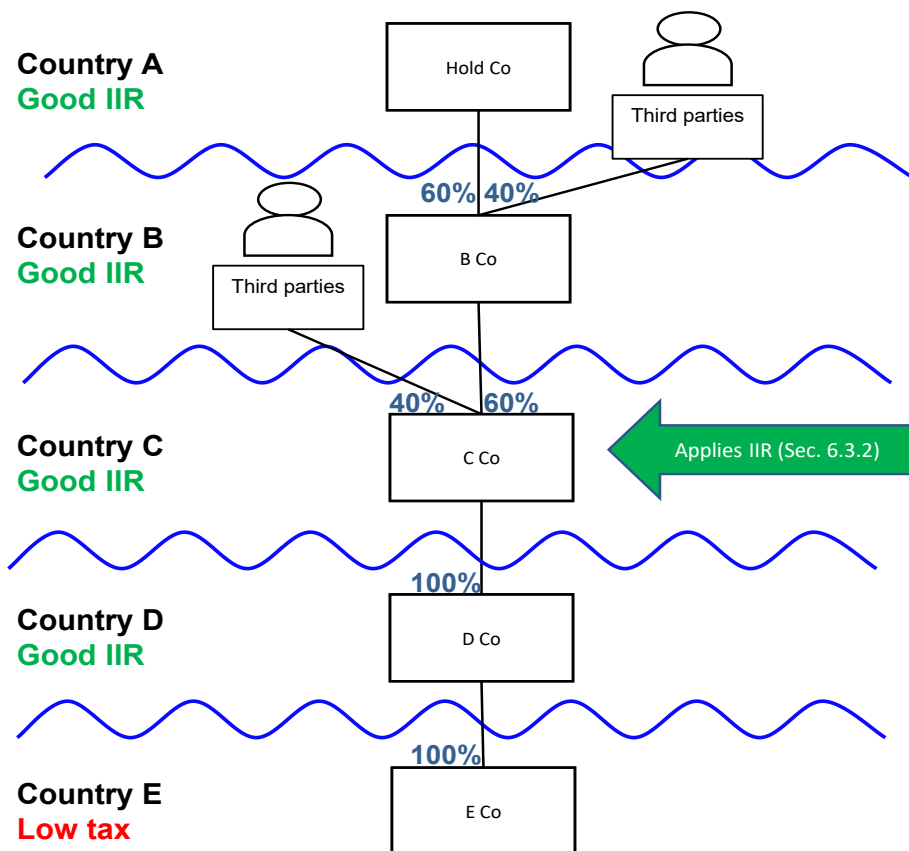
Country A
Good IIR

Hold Co

Third parties

60% 40%

Country B
Good IIR

B Co

Third parties

40% 60%

Country C
Good IIR

C Co

Applies IIR (Sec. 6.3.2)

100%

Country D
Good IIR

D Co

100%

Country E
Low tax

E Co